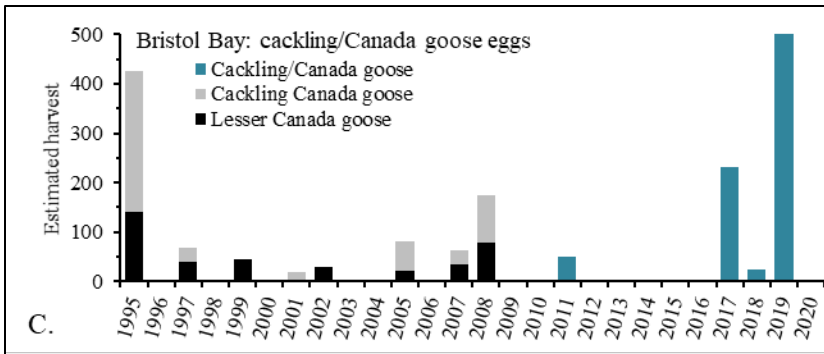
Bristol Bay: cackling/Canada goose eggs

Cackling/Canada goose
Cackling Canada goose
Lesser Canada goose

Estimated harvest

500
400
300
200
100
0

1995
1996
1997
1998
1999
2000
2001
2002
2003
2004
2005
2006
2007
2008
2009
2010
2011
2012
2013
2014
2015
2016
2017
2018
2019
2020

C.